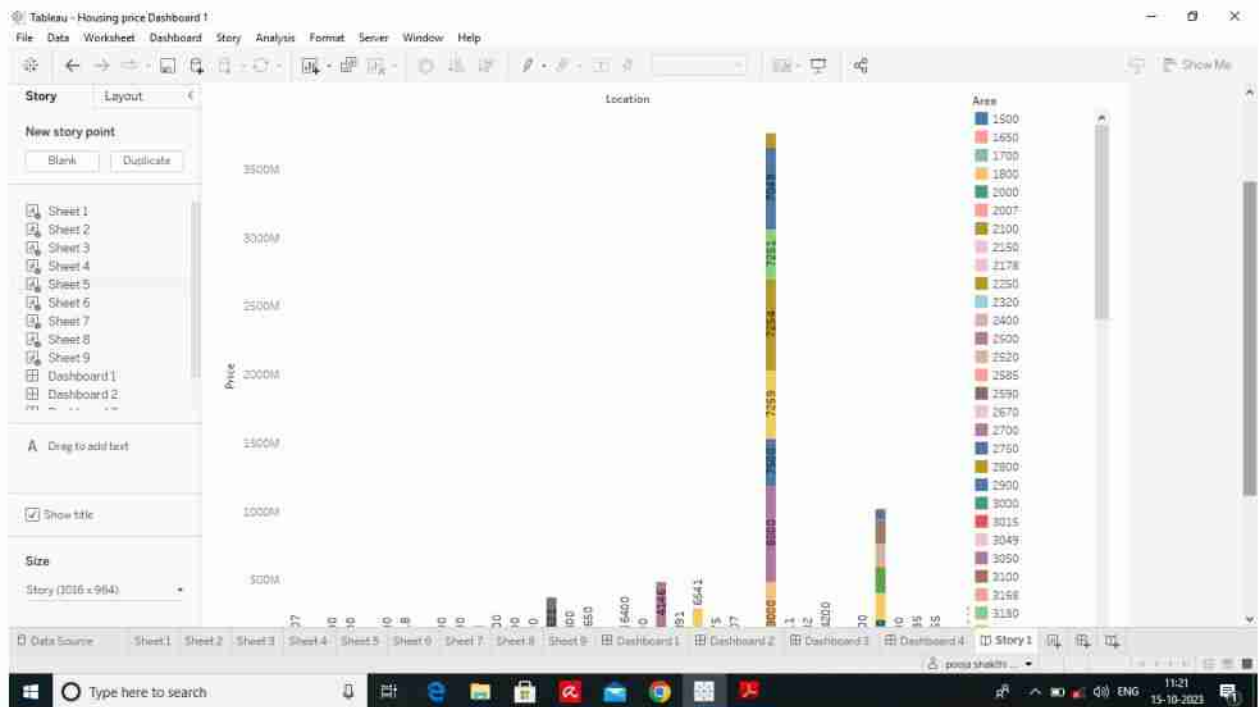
Tableau - Housing price Dashboard 1

File Data Worksheet Dashboard Story Analysis Format Server Window Help

Show Me

Story Layout

New story point

Blank Duplicate

Sheet 1
Sheet 2
Sheet 3
Sheet 4
Sheet 5
Sheet 6
Sheet 7
Sheet 8
Sheet 9
Dashboard 1
Dashboard 2

A Drag to add text

Show title

Size

Story (1016 x 964)

Location

Price

3500M
3000M
2500M
2000M
1500M
1000M
500M

7259
7254
7259
6000
3000
6641
6400
4548

Area
1500
1650
1700
1800
2000
2007
2100
2150
2178
2250
2320
2400
2500
2520
2585
2590
2670
2700
2750
2800
2900
3000
3015
3049
3050
3100
3168
3180

Data Source Sheet1 Sheet2 Sheet3 Sheet4 Sheet5 Sheet6 Sheet7 Sheet8 Sheet9 Dashboard1 Dashboard2 Dashboard3 Dashboard4 Story 1

pooja shakthi ...

Type here to search

ENG 11:21 15-10-2023